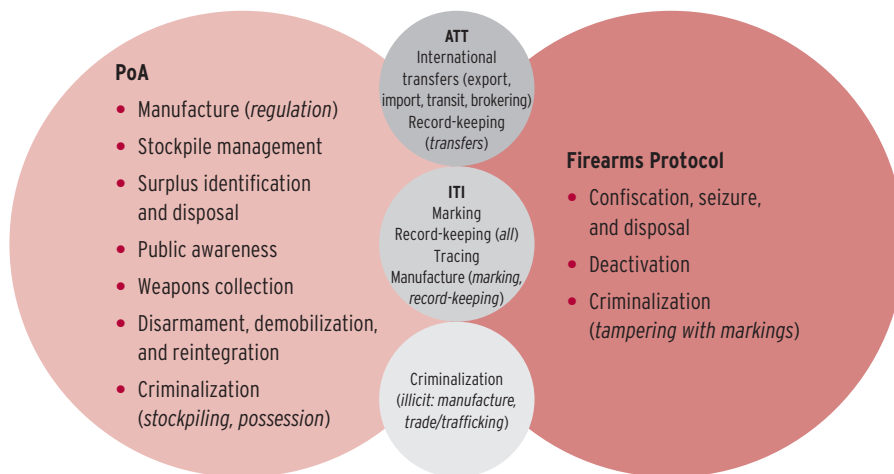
**PoA**

- Manufacture (*regulation*)
- Stockpile management
- Surplus identification and disposal
- Public awareness
- Weapons collection
- Disarmament, demobilization, and reintegration
- Criminalization (*stockpiling, possession*)

**ATT**
International transfers (export, import, transit, brokering)
Record-keeping (*transfers*)

**ITI**
Marking
Record-keeping (*all*)
Tracing
Manufacture (*marking, record-keeping*)

Criminalization (*illicit: manufacture, trade/trafficking*)

**Firearms Protocol**

- Confiscation, seizure, and disposal
- Deactivation
- Criminalization (*tampering with markings*)